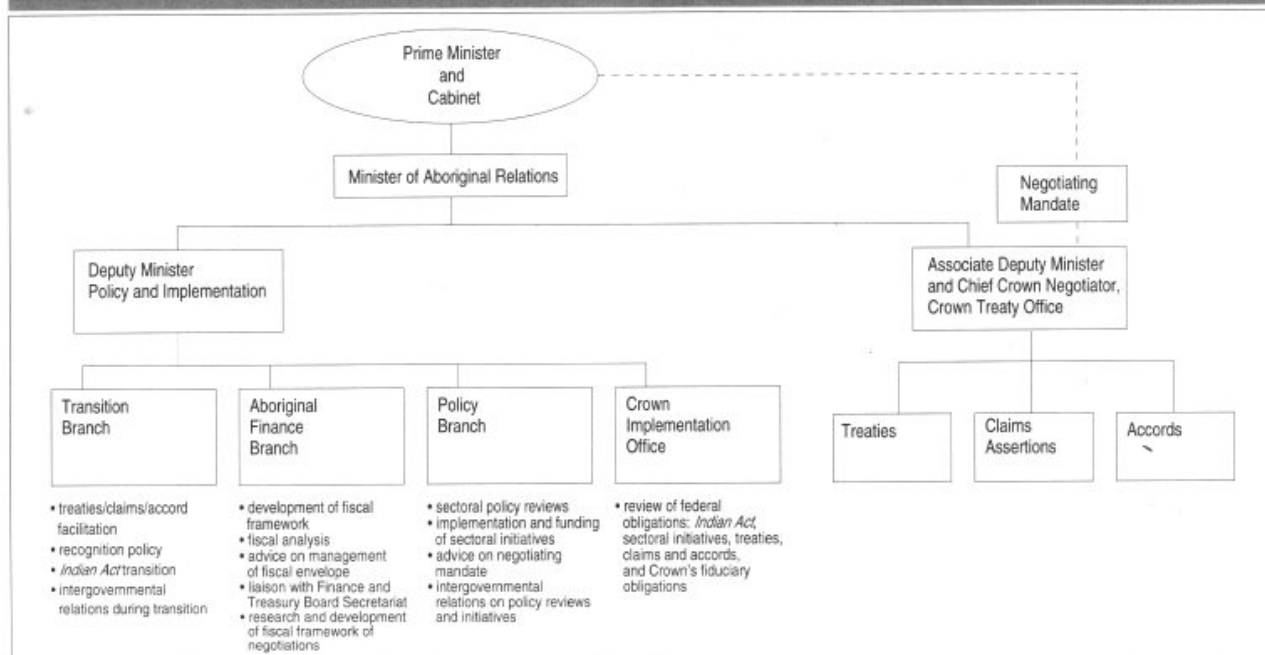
Prime Minister and Cabinet

Minister of Aboriginal Relations

Negotiating Mandate

Deputy Minister Policy and Implementation

Associate Deputy Minister and Chief Crown Negotiator, Crown Treaty Office

Transition Branch

Aboriginal Finance Branch

Policy Branch

Crown Implementation Office

Treaties

Claims Assertions

Accords

• treaties/claims/accord facilitation
• recognition policy
• *Indian Act* transition
• intergovernmental relations during transition

• development of fiscal framework
• fiscal analysis
• advice on management of fiscal envelope
• liaison with Finance and Treasury Board Secretariat
• research and development of fiscal framework of negotiations

• sectoral policy reviews
• implementation and funding of sectoral initiatives
• advice on negotiating mandate
• intergovernmental relations on policy reviews and initiatives

• review of federal obligations: *Indian Act*, sectoral initiatives, treaties, claims and accords, and Crown's fiduciary obligations